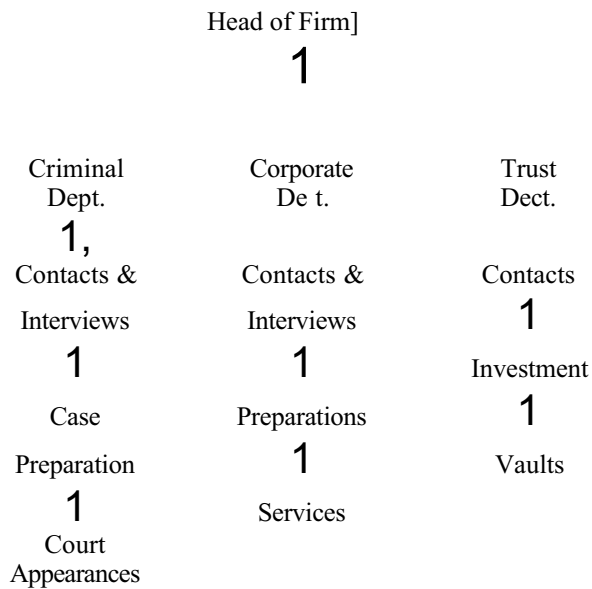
Head of Firm]

1

Criminal Dept.

1,

Contacts &

Interviews

1

Case

Preparation

1

Court Appearances

Corporate De t.

Contacts &

Interviews

1

Preparations

1

Services

Trust Dect.

Contacts

1

Investment

1

Vaults